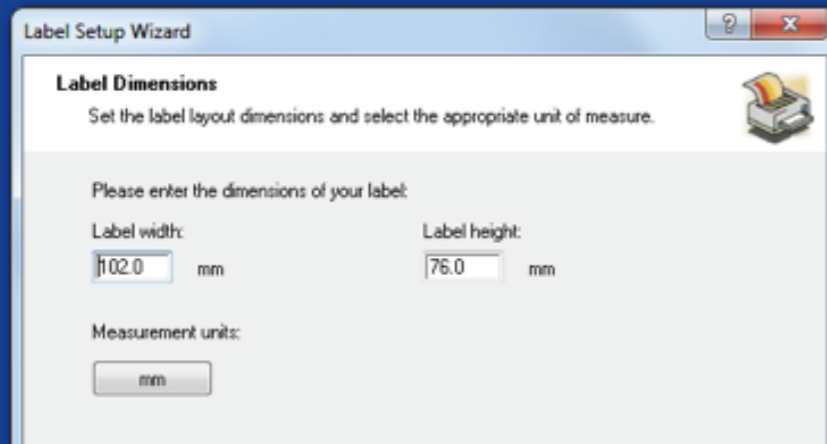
Label Setup Wizard

?

x

Label Dimensions

Set the label layout dimensions and select the appropriate unit of measure.

Please enter the dimensions of your label:

Label width:

102.0 mm

Label height:

76.0 mm

Measurement units:

mm